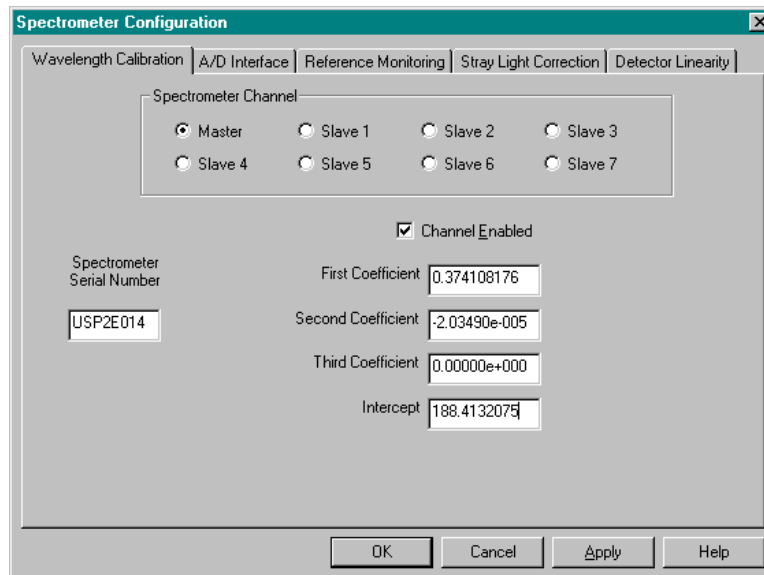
Spectrometer Configuration

Wavelength Calibration | A/D Interface | Reference Monitoring | Stray Light Correction | Detector Linearity

Spectrometer Channel

Master
Slave 1
Slave 2
Slave 3
Slave 4
Slave 5
Slave 6
Slave 7

Channel Enabled

Spectrometer Serial Number
USP2E014

First Coefficient 0.374108176
Second Coefficient -2.03490e-005
Third Coefficient 0.00000e+000
Intercept 188.4132075

OK
Cancel
Apply
Help